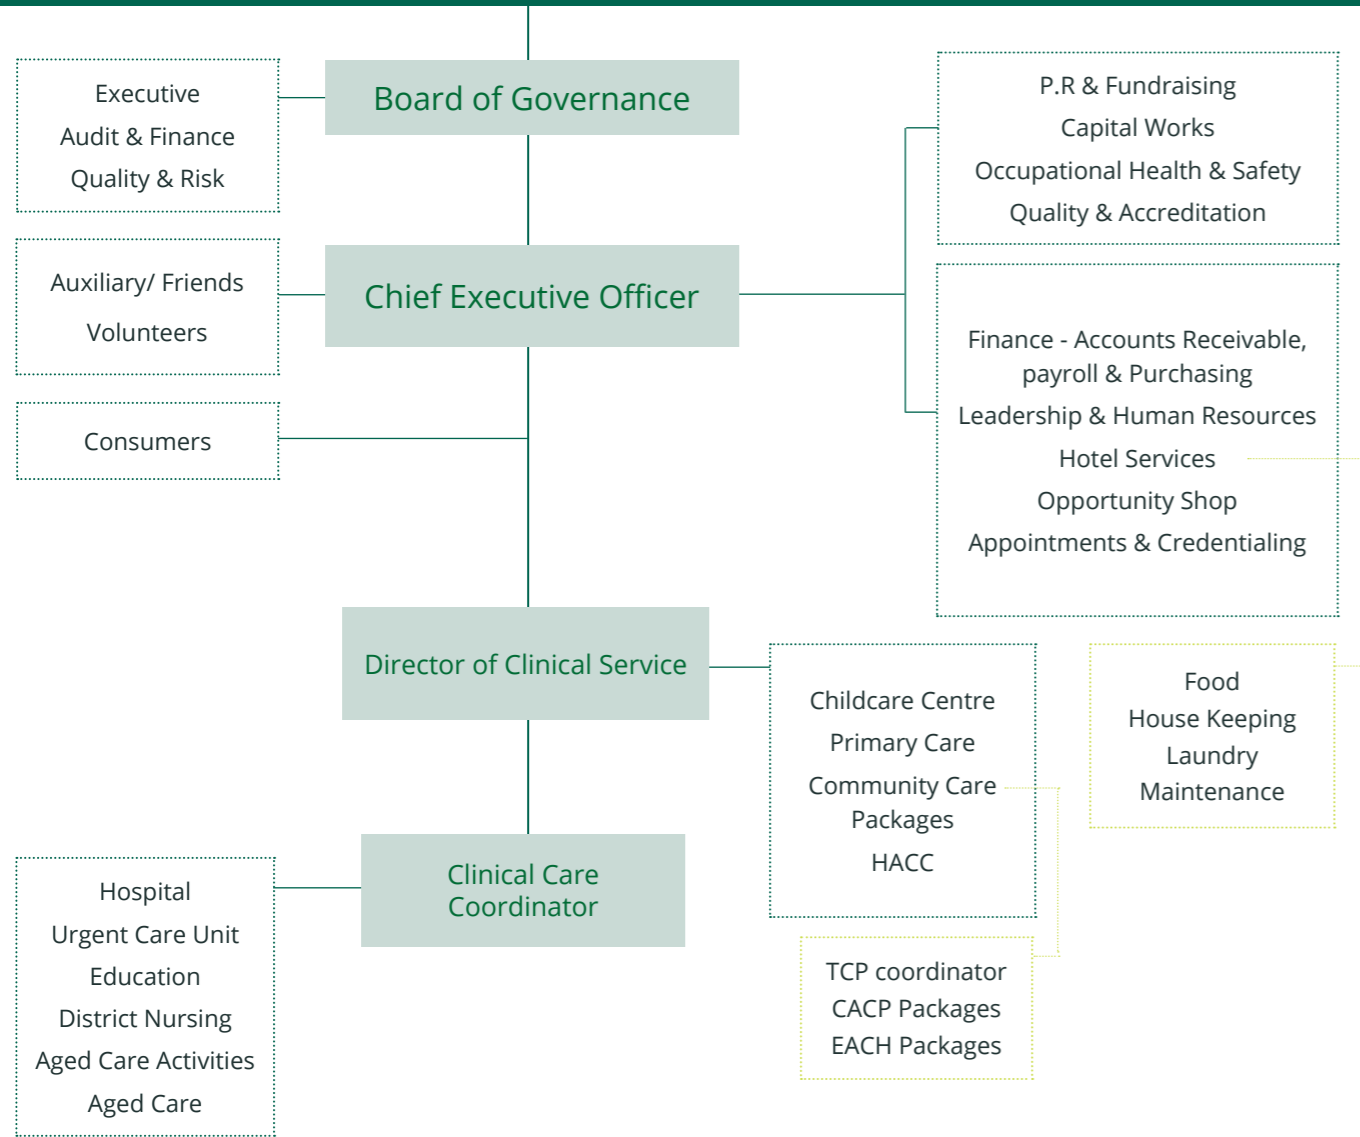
Executive
Audit & Finance
Quality & Risk

Board of Governance

P.R & Fundraising
Capital Works
Occupational Health & Safety
Quality & Accreditation

Auxiliary/ Friends
Volunteers

Chief Executive Officer

Finance - Accounts Receivable, payroll & Purchasing
Leadership & Human Resources
Hotel Services
Opportunity Shop
Appointments & Credentialing

Consumers

Director of Clinical Service

Childcare Centre
Primary Care
Community Care Packages
HACC

Food
House Keeping
Laundry
Maintenance

Clinical Care Coordinator

Hospital
Urgent Care Unit
Education
District Nursing
Aged Care Activities
Aged Care

TCP coordinator
CACP Packages
EACH Packages